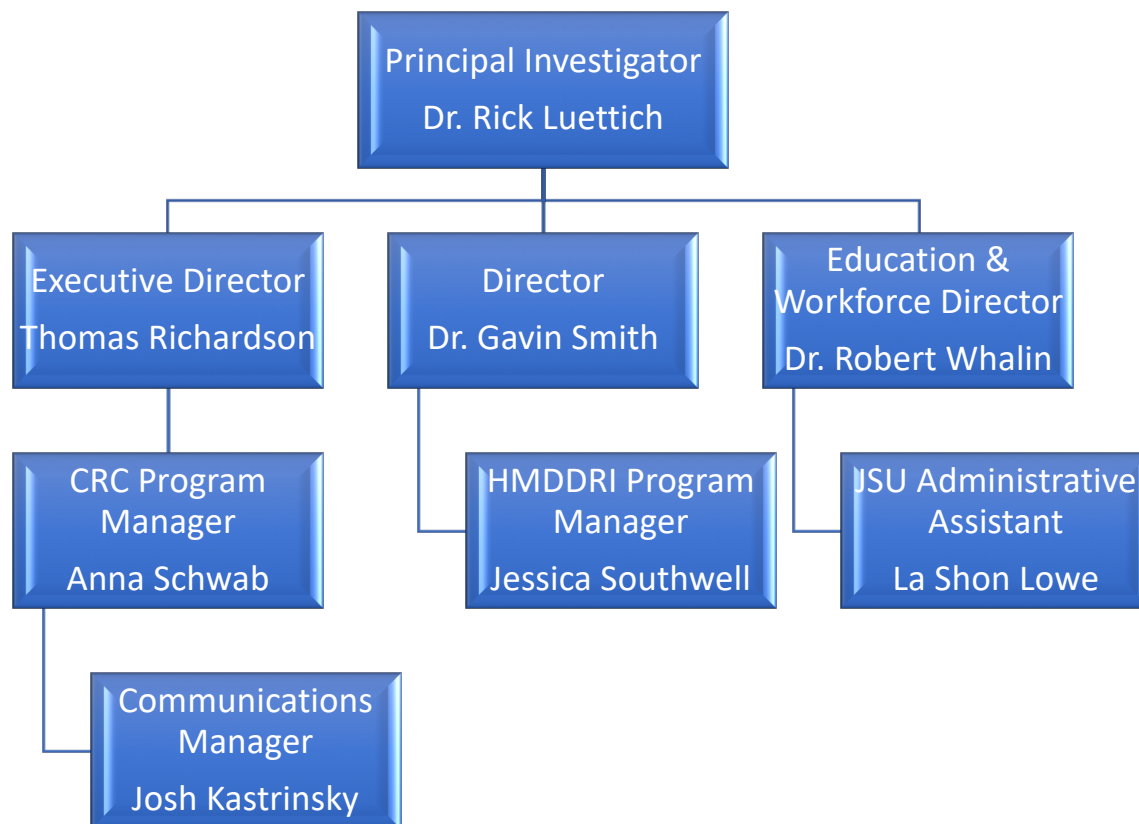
Principal Investigator
Dr. Rick Luettich

Executive Director
Thomas Richardson

Director
Dr. Gavin Smith

Education & Workforce Director
Dr. Robert Whalin

CRC Program Manager
Anna Schwab

HMDDRI Program Manager
Jessica Southwell

JSU Administrative Assistant
La Shon Lowe

Communications Manager
Josh Kastrinsky